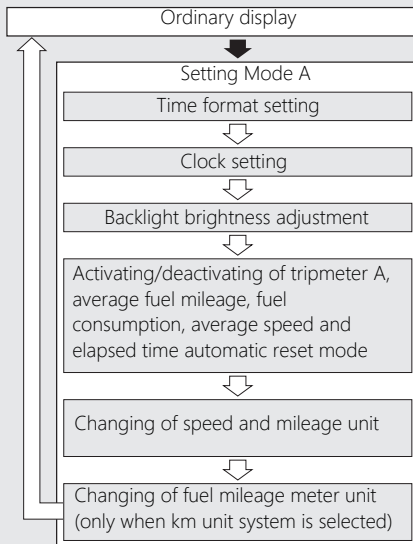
Ordinary display

Setting Mode A

Time format setting

Clock setting

Backlight brightness adjustment

Activating/deactivating of tripmeter A, average fuel mileage, fuel consumption, average speed and elapsed time automatic reset mode

Changing of speed and mileage unit

Changing of fuel mileage meter unit (only when km unit system is selected)